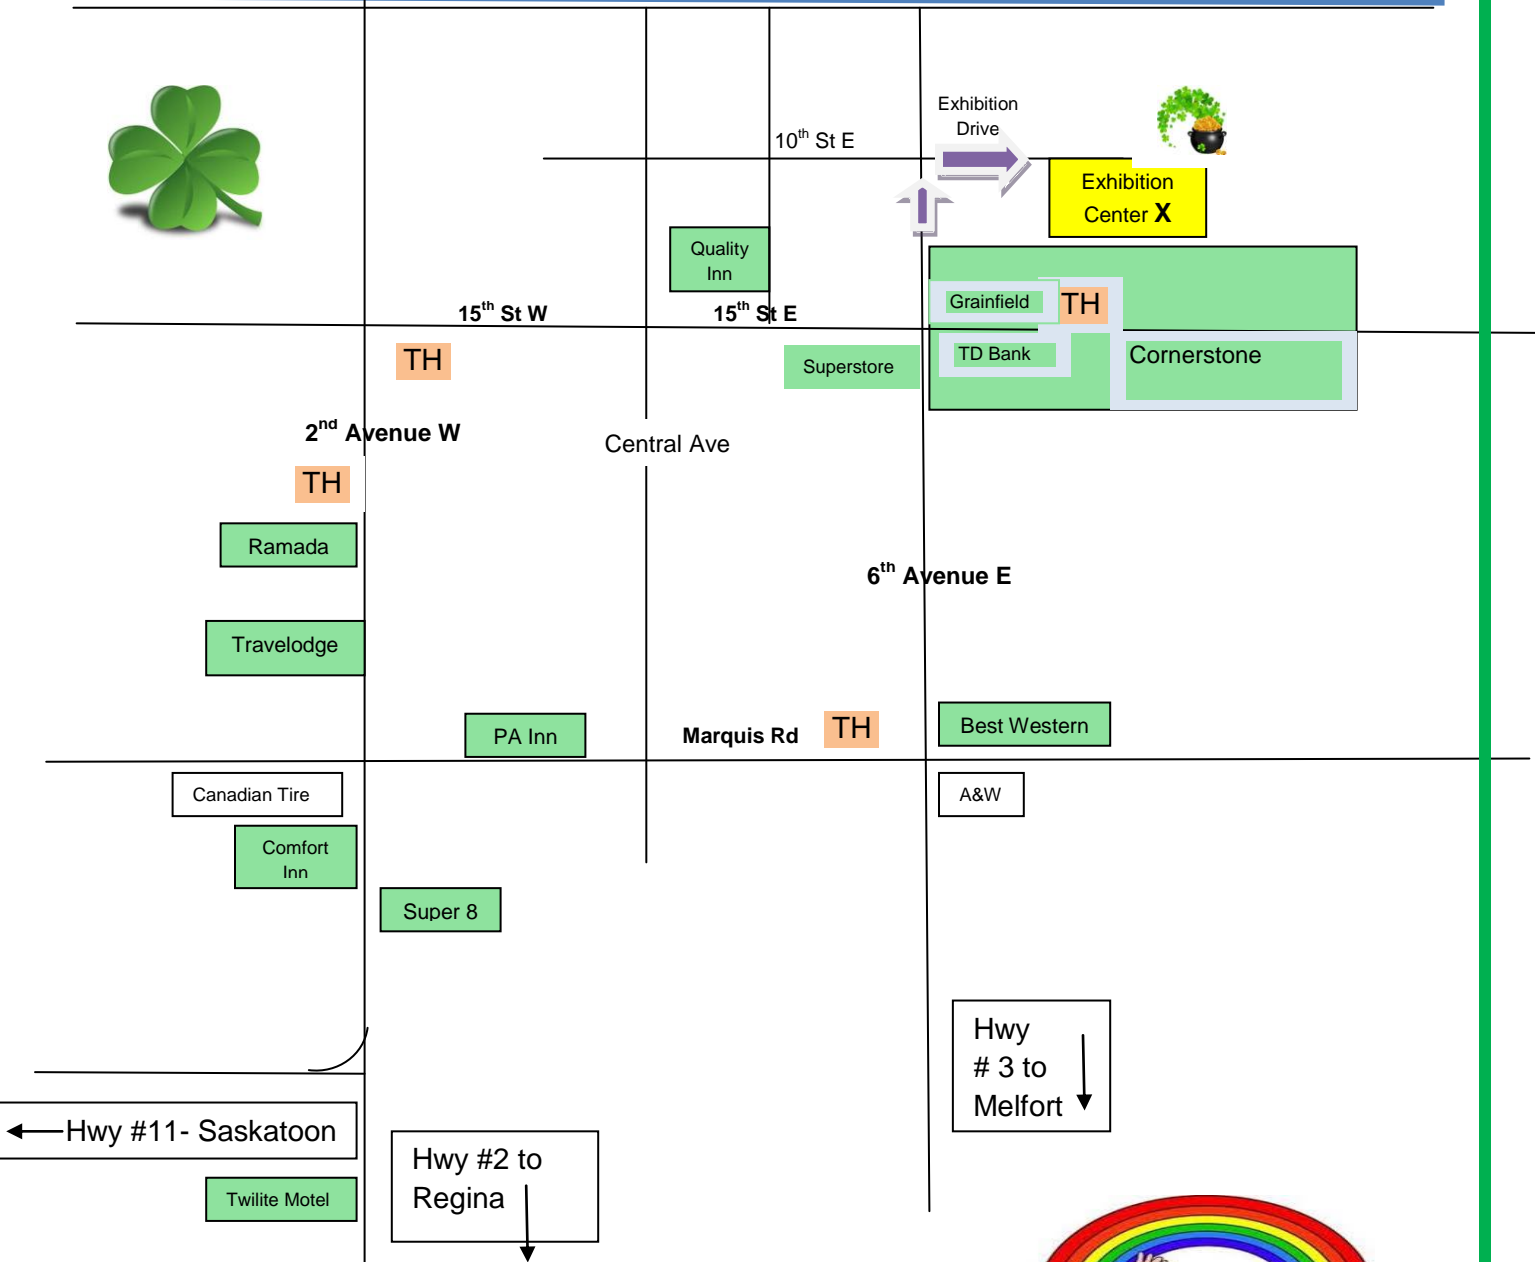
Exhibition Drive

$10^{th}$ St E

Exhibition Center X

Quality Inn

$15^{th}$ St W

$15^{th}$ St E

Grainfield

TH

TD Bank

Cornerstone

TH

Superstore

$2^{nd}$ Avenue W

Central Ave

TH

Ramada

$6^{th}$ Avenue E

Travelodge

PA Inn

Marquis Rd

TH

Best Western

Canadian Tire

A&W

Comfort Inn

Super 8

Hwy # 3 to Melfort

Hwy #11- Saskatoon

Hwy #2 to Regina

Twilite Motel